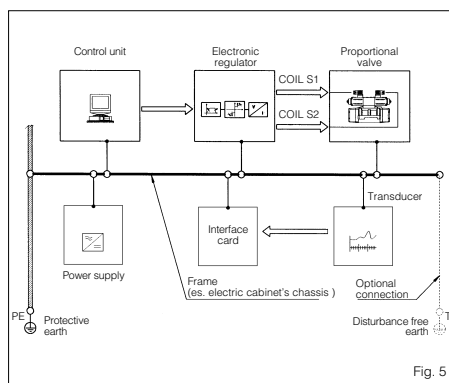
Control unit

Electronic regulator

Proportional valve

COIL S1

COIL S2

Transducer

Interface card

Power supply

Frame
(es. electric cabinet's chassis )

Optional connection

PE

Protective earth

Disturbance free earth

T

Fig. 5